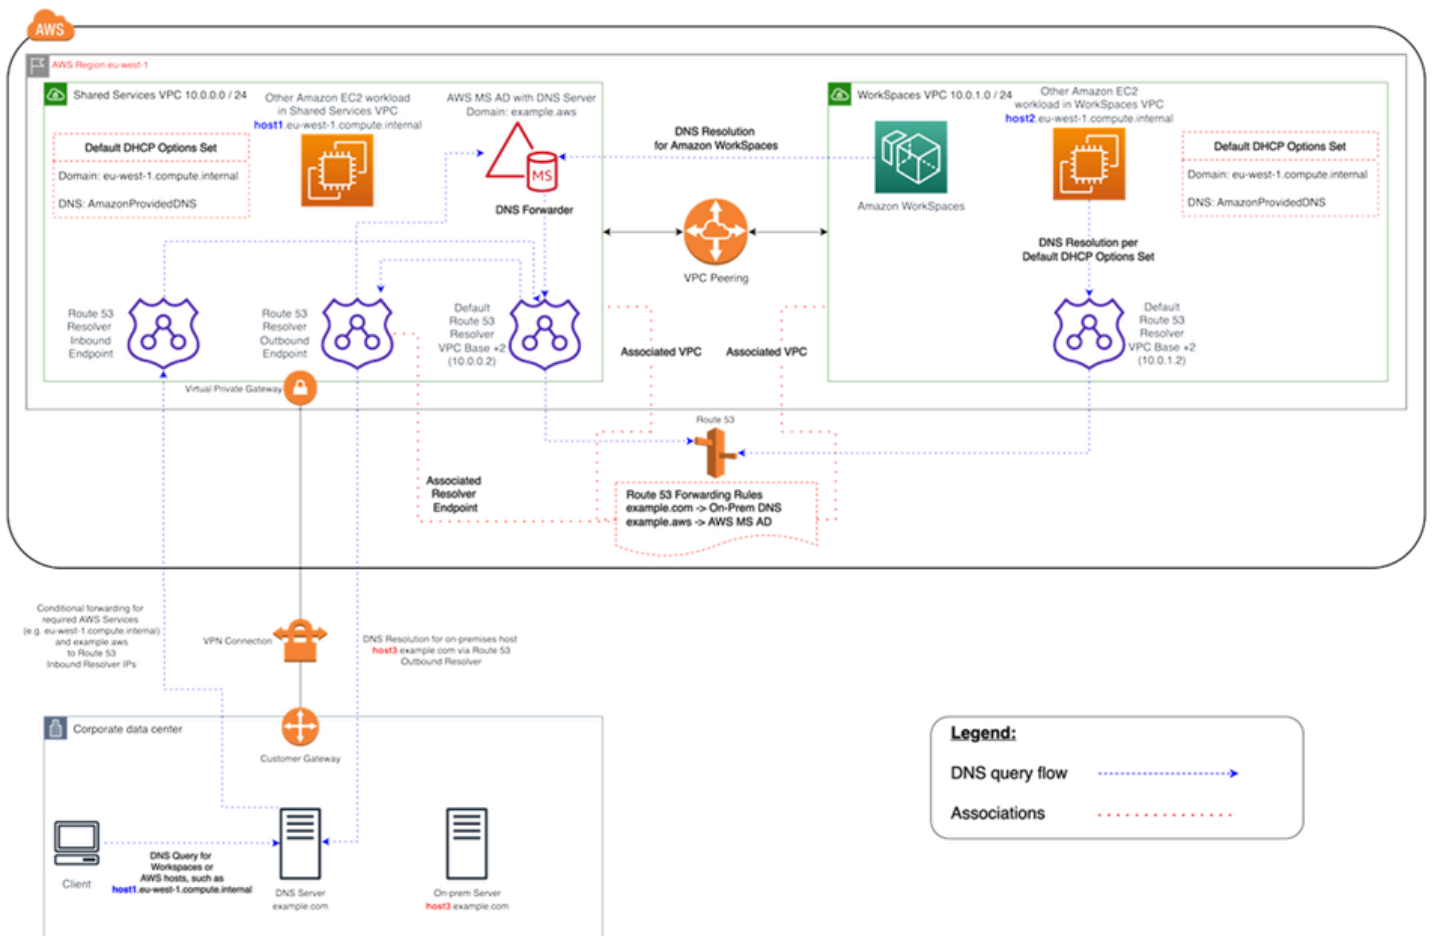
AWS

AWS Region eu-west-1

Shared Services VPC 10.0.0.0 / 24

Other Amazon EC2 workload in Shared Services VPC host1.eu-west-1.compute.internal

AWS MS AD with DNS Server Domain: example.aws

Default DHCP Options Set

Domain: eu-west-1.compute.internal

DNS: AmazonProvidedDNS

MS

DNS Forwarder

DNS Resolution for Amazon WorkSpaces

WorkSpaces VPC 10.0.1.0 / 24

Other Amazon EC2 workload in WorkSpaces VPC host2.eu-west-1.compute.internal

Default DHCP Options Set

Domain: eu-west-1.compute.internal

DNS: AmazonProvidedDNS

Amazon WorkSpaces

VPC Peering

DNS Resolution per Default DHCP Options Set

Route 53 Resolver Inbound Endpoint

Route 53 Resolver Outbound Endpoint

Default Route 53 Resolver VPC Base +2 (10.0.0.2)

Associated VPC

Associated VPC

Default Route 53 Resolver VPC Base +2 (10.0.1.2)

Virtual Private Gateway

Route 53

Associated Resolver Endpoint

Route 53 Forwarding Rules
example.com -> On-Prem DNS
example.aws -> AWS MS AD

Conditional forwarding for required AWS Services (e.g. eu-west-1.compute.internal) and example.aws to Route 53 Inbound Resolver IPs

VPN Connection

DNS Resolution for on-premises host host3.example.com via Route 53 Outbound Resolver

Corporate data center

Customer Gateway

Legend:

DNS query flow

Associations

Client

DNS Query for Workspaces or AWS hosts, such as host1.eu-west-1.compute.internal

DNS Server example.com

On-prem Server host3.example.com